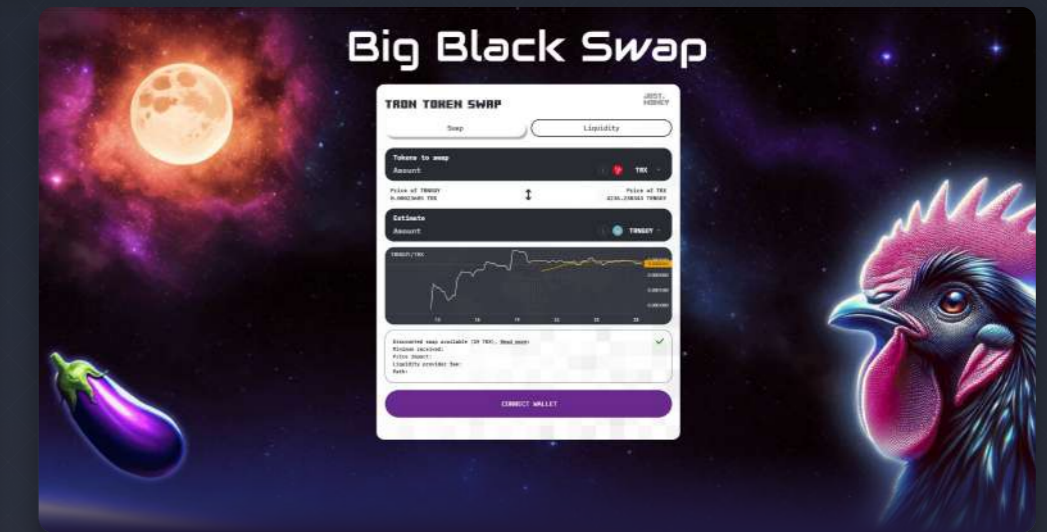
Big Black Swap

TRON TOKEN SWAP

JUST MONEY

Swap

Liquidity

Tokens to swap

Amount

TRX

Price of TRNGGY
0.00023485 TRX

Price of TRX
4258.238163 TRNGGY

Estimate

Amount

TRNGGY

TRNGGY/TRX

Discounted swap available (10 TRX). Read more
Minimum received:
Price Impact:
Liquidity provider fee:
Path:

CONNECT WALLET